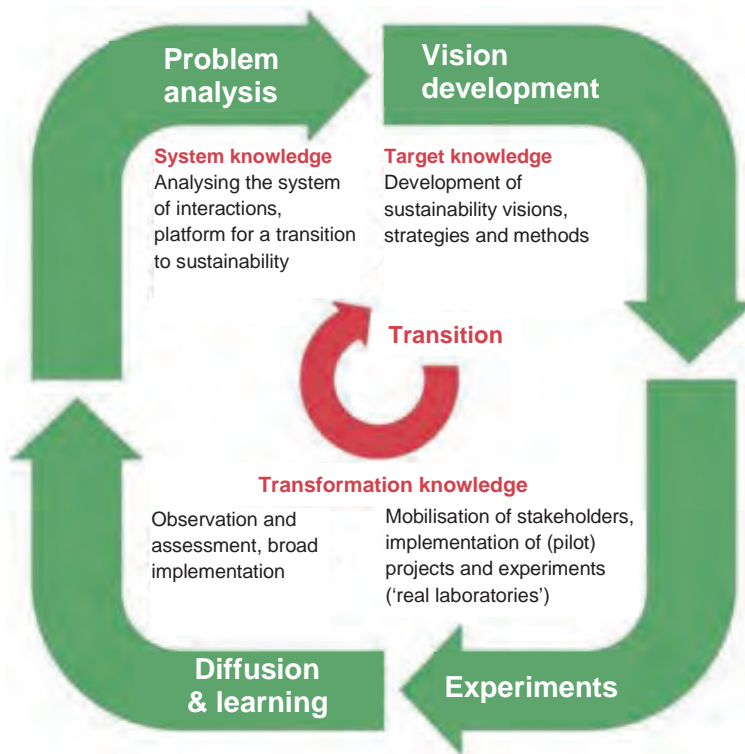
Problem analysis

Vision development

System knowledge
Analysing the system of interactions, platform for a transition to sustainability

Target knowledge
Development of sustainability visions, strategies and methods

Transition

Transformation knowledge

Observation and assessment, broad implementation

Mobilisation of stakeholders, implementation of (pilot) projects and experiments ('real laboratories')

Diffusion & learning

Experiments